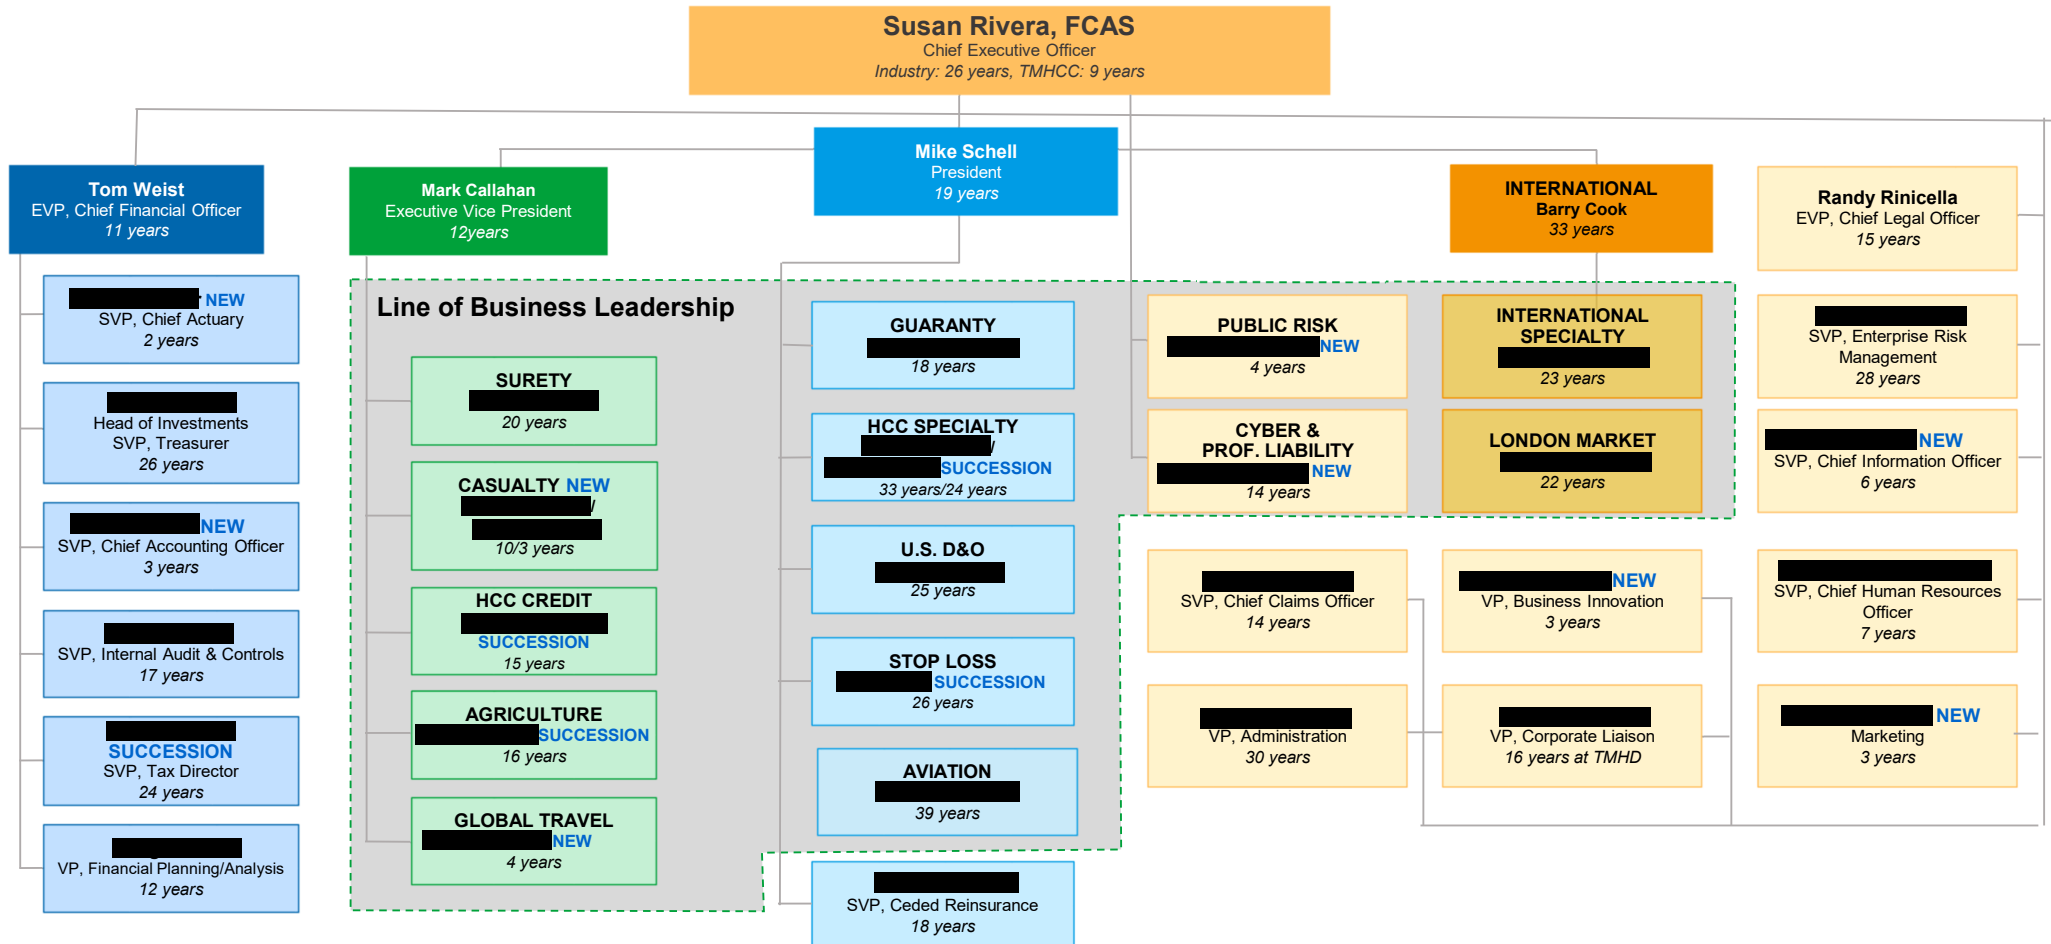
Susan Rivera, FCAS
Chief Executive Officer
Industry: 26 years, TMHCC: 9 years

Tom Weist
EVP, Chief Financial Officer
11 years

Mark Callahan
Executive Vice President
12years

Mike Schell
President
19 years

INTERNATIONAL
Barry Cook
33 years

Randy Rinicella
EVP, Chief Legal Officer
15 years

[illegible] NEW
SVP, Chief Actuary
2 years

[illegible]
Head of Investments
SVP, Treasurer
26 years

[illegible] NEW
SVP, Chief Accounting Officer
3 years

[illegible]
SVP, Internal Audit & Controls
17 years

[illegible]
SUCCESSION
SVP, Tax Director
24 years

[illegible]
VP, Financial Planning/Analysis
12 years

Line of Business Leadership

SURETY
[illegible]
20 years

CASUALTY NEW
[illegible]
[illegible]
10/3 years

HCC CREDIT
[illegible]
SUCCESSION
15 years

AGRICULTURE
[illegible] SUCCESSION
16 years

GLOBAL TRAVEL
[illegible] NEW
4 years

GUARANTY
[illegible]
18 years

HCC SPECIALTY
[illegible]
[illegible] SUCCESSION
33 years/24 years

U.S. D&O
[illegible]
25 years

STOP LOSS
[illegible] SUCCESSION
26 years

AVIATION
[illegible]
39 years

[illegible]
SVP, Ceded Reinsurance
18 years

PUBLIC RISK
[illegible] NEW
4 years

CYBER &
PROF. LIABILITY
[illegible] NEW
14 years

INTERNATIONAL
SPECIALTY
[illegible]
23 years

LONDON MARKET
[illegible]
22 years

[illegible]
SVP, Enterprise Risk Management
28 years

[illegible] NEW
SVP, Chief Information Officer
6 years

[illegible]
SVP, Chief Claims Officer
14 years

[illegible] NEW
VP, Business Innovation
3 years

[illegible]
SVP, Chief Human Resources Officer
7 years

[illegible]
VP, Administration
30 years

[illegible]
VP, Corporate Liaison
16 years at TMHD

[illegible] NEW
Marketing
3 years